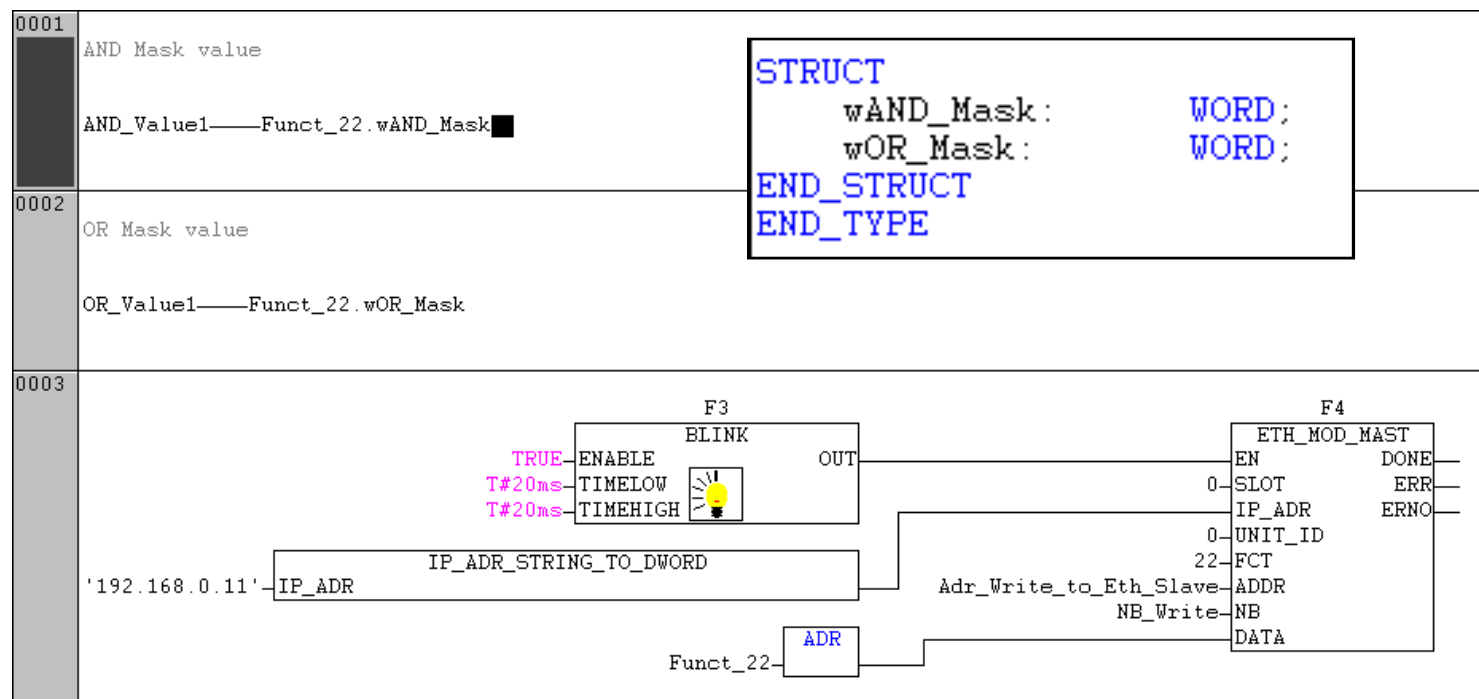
0001

AND Mask value

AND_Value1——Funct_22.wAND_Mask

STRUCT
wAND_Mask: WORD;
wOR_Mask: WORD;
END_STRUCT
END_TYPE

0002

OR Mask value

OR_Value1——Funct_22.wOR_Mask

0003

F3
BLINK
TRUE ENABLE
T#20ms TIMELOW
T#20ms TIMEHIGH
OUT

F4
ETH_MOD_MAST
EN
0 SLOT
IP_ADR
0 UNIT_ID
22 FCT
Adr_Write_to_Eth_Slave ADDR
NB_Write NB
DATA
DONE
ERR
ERNO

IP_ADR_STRING_TO_DWORD
'192.168.0.11' IP_ADR

ADR
Funct_22